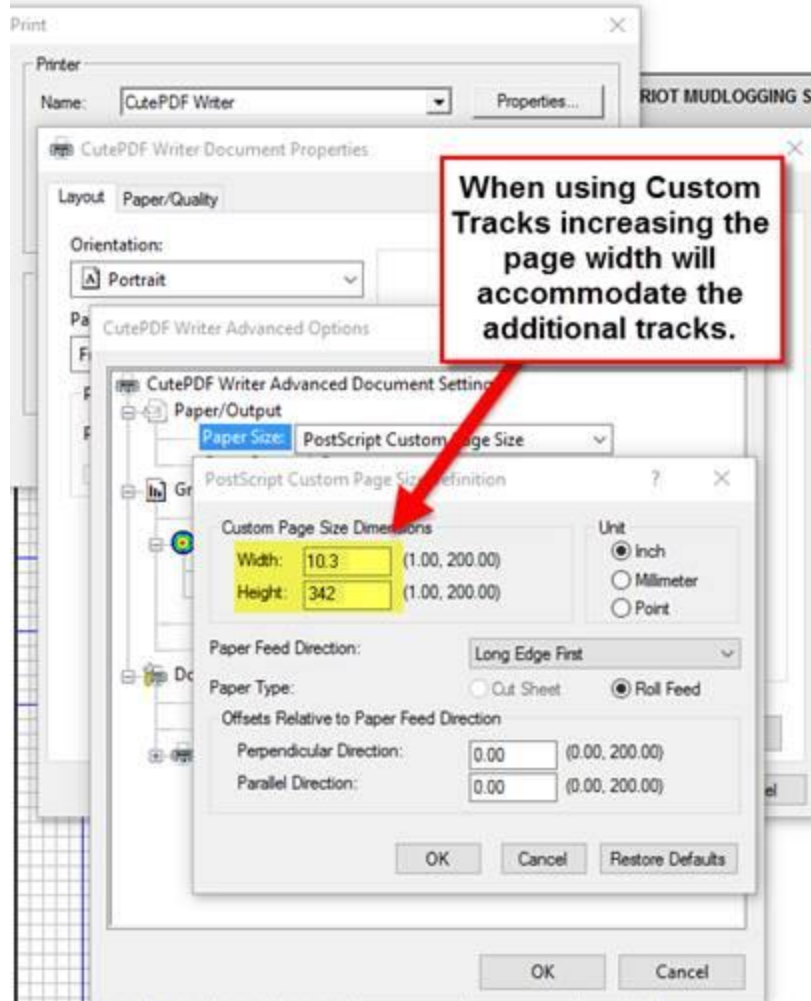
Print

Printer

Name: CutePDF Writer

Properties...

RIOT MUDLOGGING S

CutePDF Writer Document Properties

Layout Paper/Quality

Orientation:

Portrait

Pa

F

F

F

CutePDF Writer Advanced Options

When using Custom Tracks increasing the page width will accommodate the additional tracks.

CutePDF Writer Advanced Document Setting

Paper/Output

Paper Size: PostScript Custom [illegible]ge Size

Gr

Do

PostScript Custom Page Siz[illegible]efinition

?

Custom Page Size Dime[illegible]ons

Width: 10.3 (1.00, 200.00)

Height: 342 (1.00, 200.00)

Unit

Inch

Millimeter

Point

Paper Feed Direction: Long Edge First

Paper Type: Cut Sheet Roll Feed

Offsets Relative to Paper Feed Direction

Perpendicular Direction: 0.00 (0.00, 200.00)

Parallel Direction: 0.00 (0.00, 200.00)

OK Cancel Restore Defaults

el

OK Cancel